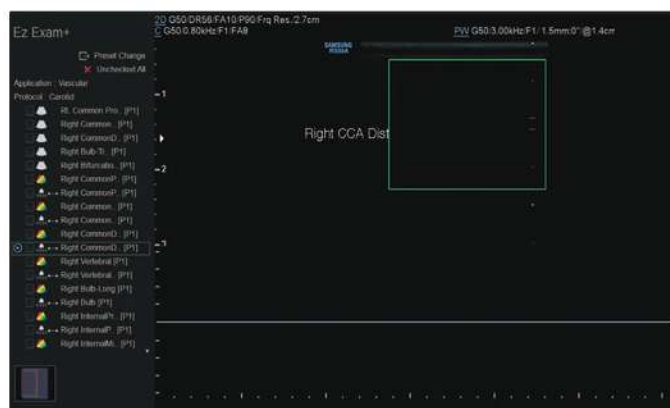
Ez Exam+

2D G50/DR56/FA10/P90/Frq Res./2.7cm
C G50/0.80kHz/F1/FA8

PW G50/3.00kHz/F1/ 1.5mm/0°/@1.4cm

SAMSUNG

Preset Change
Unchecked All

Application : Vascular
Protocol : Carotid

Rt. Common Pro.. [P1]
Right Common .. [P1]
Right CommonD.. [P1]
Right Bulb-Tr.. [P1]
Right Bifurcatio.. [P1]
Right CommonP.. [P1]
Right CommonP.. [P1]
Right Common.. [P1]
Right Common.. [P1]
Right CommonD.. [P1]
Right CommonD.. [P1]
Right Vertebral [P1]
Right Vertebral.. [P1]
Right Bulb-Long [P1]
Right Bulb [P1]
Right InternalPr.. [P1]
Right InternalP.. [P1]
Right InternalMi.. [P1]

-1
-2
-3

Right CCA Dist